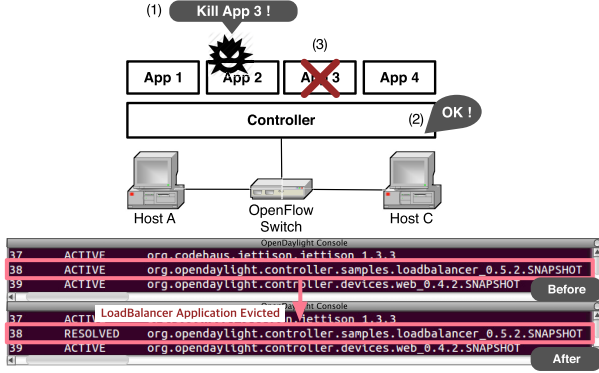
(1) Kill App 3 !

App 1
App 2
(3)
App 3
App 4

Controller
(2) OK !

Host A
OpenFlow Switch
Host C

OpenDaylight Console
37 ACTIVE org.codehaus.jettison.jettison_1.3.3
38 ACTIVE org.opendaylight.controller.samples.loadbalancer_0.5.2.SNAPSHOT
39 ACTIVE org.opendaylight.controller.devices.web_0.4.2.SNAPSHOT
Before

OpenDaylight Console
LoadBalancer Application Evicted
37 ACTIVE org.codehaus.jettison.jettison_1.3.3
38 RESOLVED org.opendaylight.controller.samples.loadbalancer_0.5.2.SNAPSHOT
39 ACTIVE org.opendaylight.controller.devices.web_0.4.2.SNAPSHOT
After